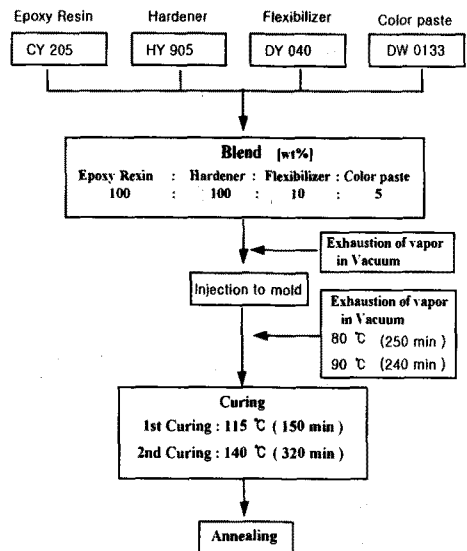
Epoxy Resin
CY 205

Hardener
HY 905

Flexibilizer
DY 040

Color paste
DW 0133

Blend [wt%]
Epoxy Rexin : Hardener : Flexibilizer : Color paste
100 : 100 : 10 : 5

Exhaustion of vapor in Vacuum

Injection to mold

Exhaustion of vapor in Vacuum
80 ℃ (250 min)
90 ℃ (240 min)

Curing
1st Curing : 115 ℃ ( 150 min )
2nd Curing : 140 ℃ ( 320 min )

Annealing